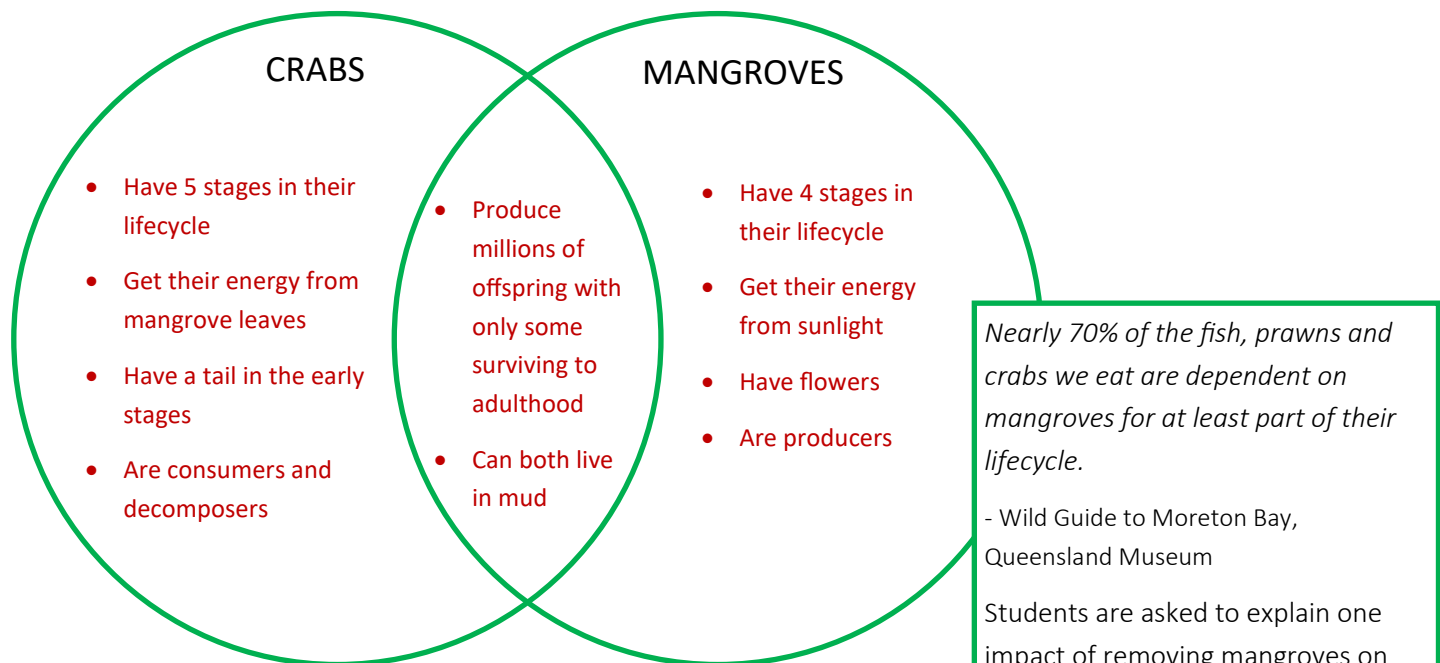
CRABS

- Have 5 stages in their lifecycle
- Get their energy from mangrove leaves
- Have a tail in the early stages
- Are consumers and decomposers

- Produce millions of offspring with only some surviving to adulthood
- Can both live in mud

MANGROVES

- Have 4 stages in their lifecycle
- Get their energy from sunlight
- Have flowers
- Are producers

*Nearly 70% of the fish, prawns and crabs we eat are dependent on mangroves for at least part of their lifecycle.*

- Wild Guide to Moreton Bay, Queensland Museum

Students are asked to explain one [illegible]